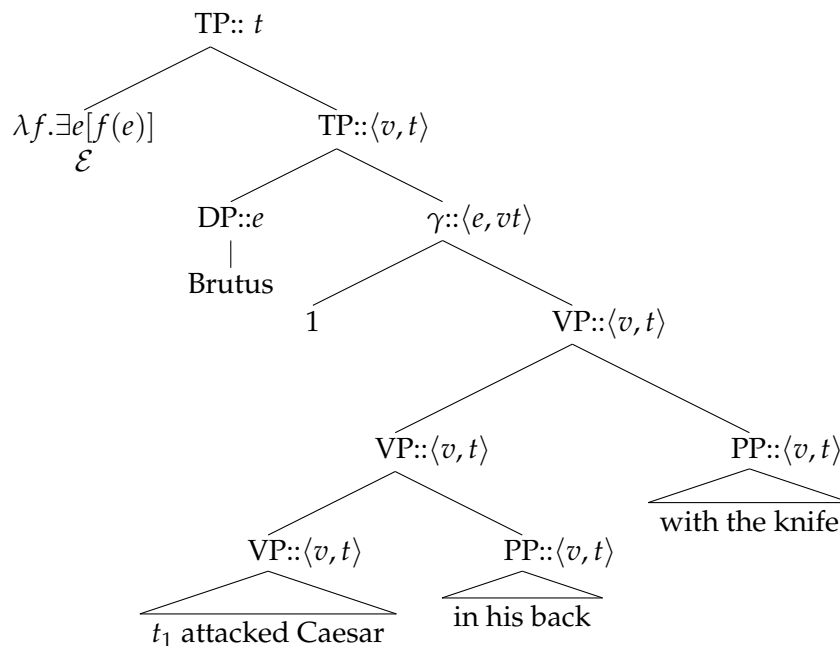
TP:: $t$

$\lambda f.\exists e[f(e)]$
$\mathcal{E}$

TP::$\langle v, t\rangle$

DP::$e$

Brutus

$\gamma$::$\langle e, vt\rangle$

1

VP::$\langle v, t\rangle$

VP::$\langle v, t\rangle$

PP::$\langle v, t\rangle$

with the knife

VP::$\langle v, t\rangle$

PP::$\langle v, t\rangle$

$t_1$ attacked Caesar

in his back